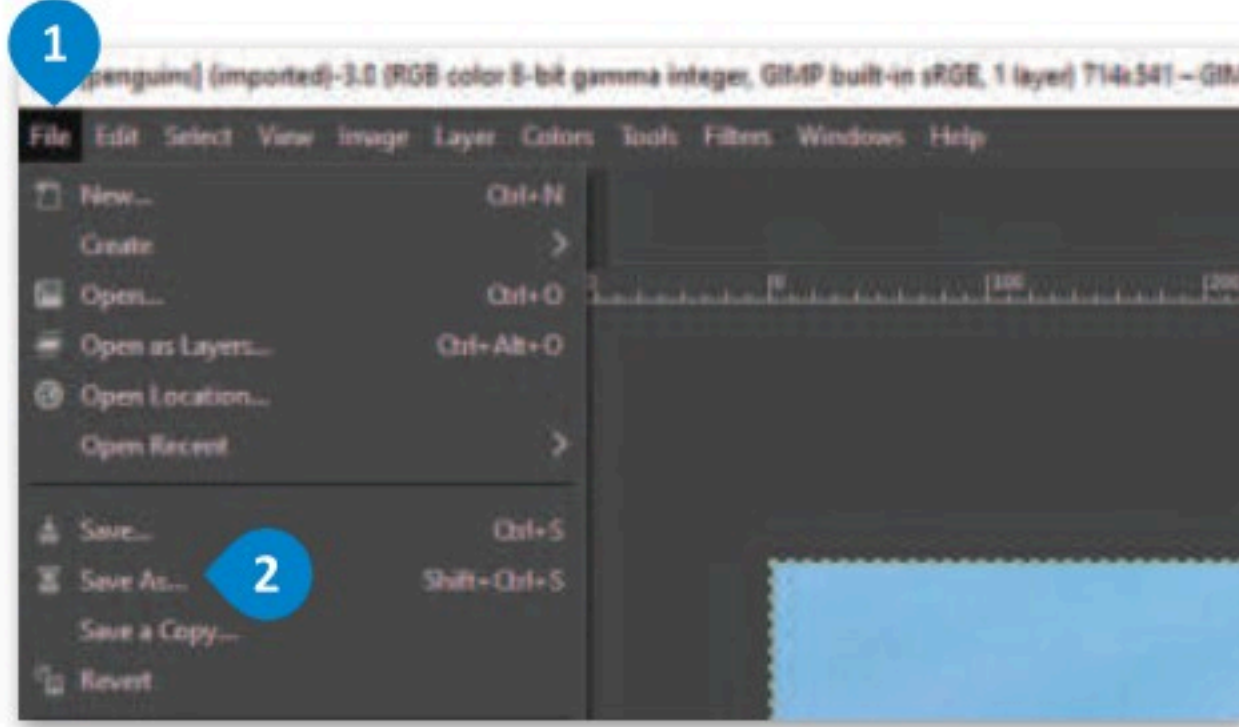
1

[penguim] (imported)-3.0 (RGB color 8-bit gamma integer, GIMP built-in sRGB, 1 layer) 714x541 – GIM

File Edit Select View Image Layer Colors Tools Filters Windows Help

New... Ctrl+N
Create
Open... Ctrl+O
Open as Layers... Ctrl+Alt+O
Open Location...
Open Recent

Save... Ctrl+S
Save As... Shift+Ctrl+S
Save a Copy...
Revert

2

0 100 200